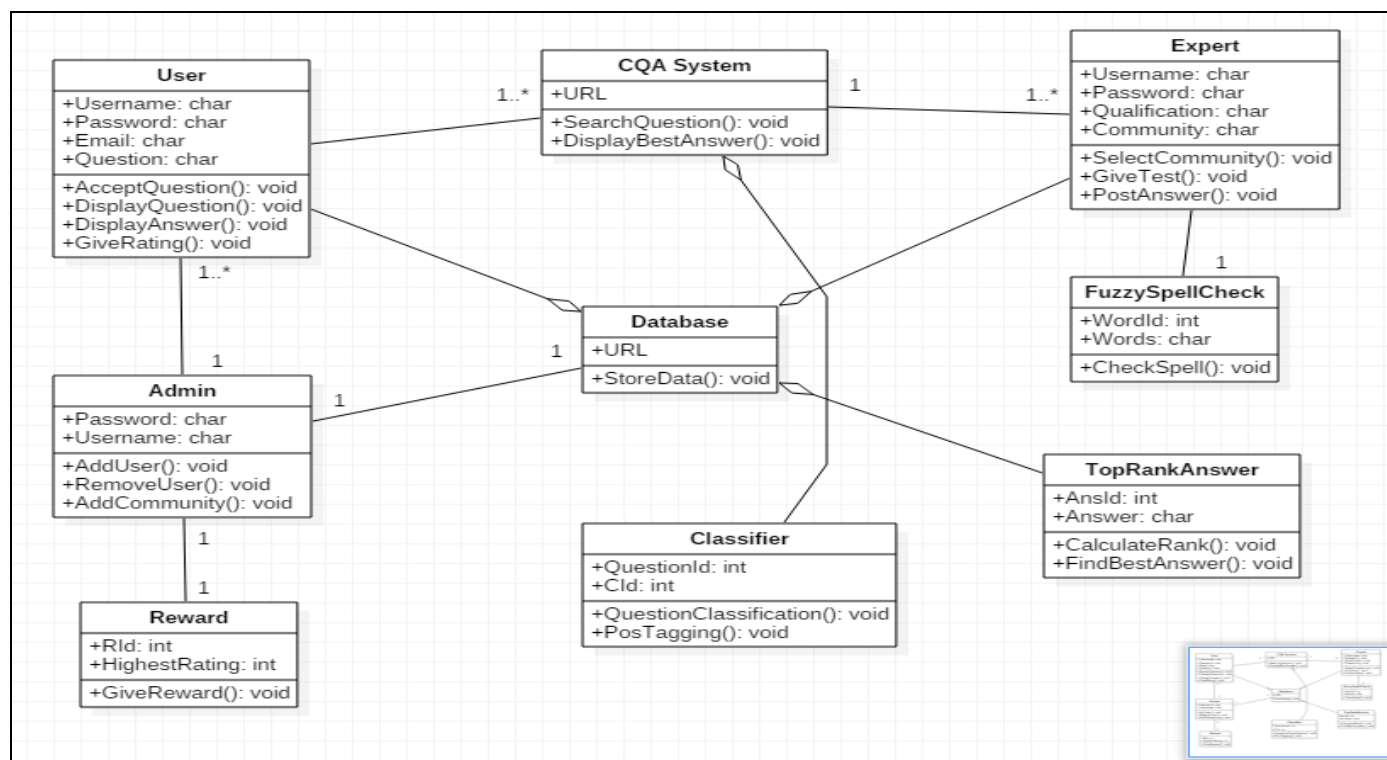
User
+Username: char
+Password: char
+Email: char
+Question: char
+AcceptQuestion(): void
+DisplayQuestion(): void
+DisplayAnswer(): void
+GiveRating(): void

1..*

CQA System
+URL
+SearchQuestion(): void
+DisplayBestAnswer(): void

1

1..*

Expert
+Username: char
+Password: char
+Qualification: char
+Community: char
+SelectCommunity(): void
+GiveTest(): void
+PostAnswer(): void

1

FuzzySpellCheck
+WordId: int
+Words: char
+CheckSpell(): void

1..*

1

Admin
+Password: char
+Username: char
+AddUser(): void
+RemoveUser(): void
+AddCommunity(): void

1

Database
+URL
+StoreData(): void

1

TopRankAnswer
+AnsId: int
+Answer: char
+CalculateRank(): void
+FindBestAnswer(): void

1

1

Reward
+RId: int
+HighestRating: int
+GiveReward(): void

Classifier
+QuestionId: int
+CId: int
+QuestionClassification(): void
+PosTagging(): void